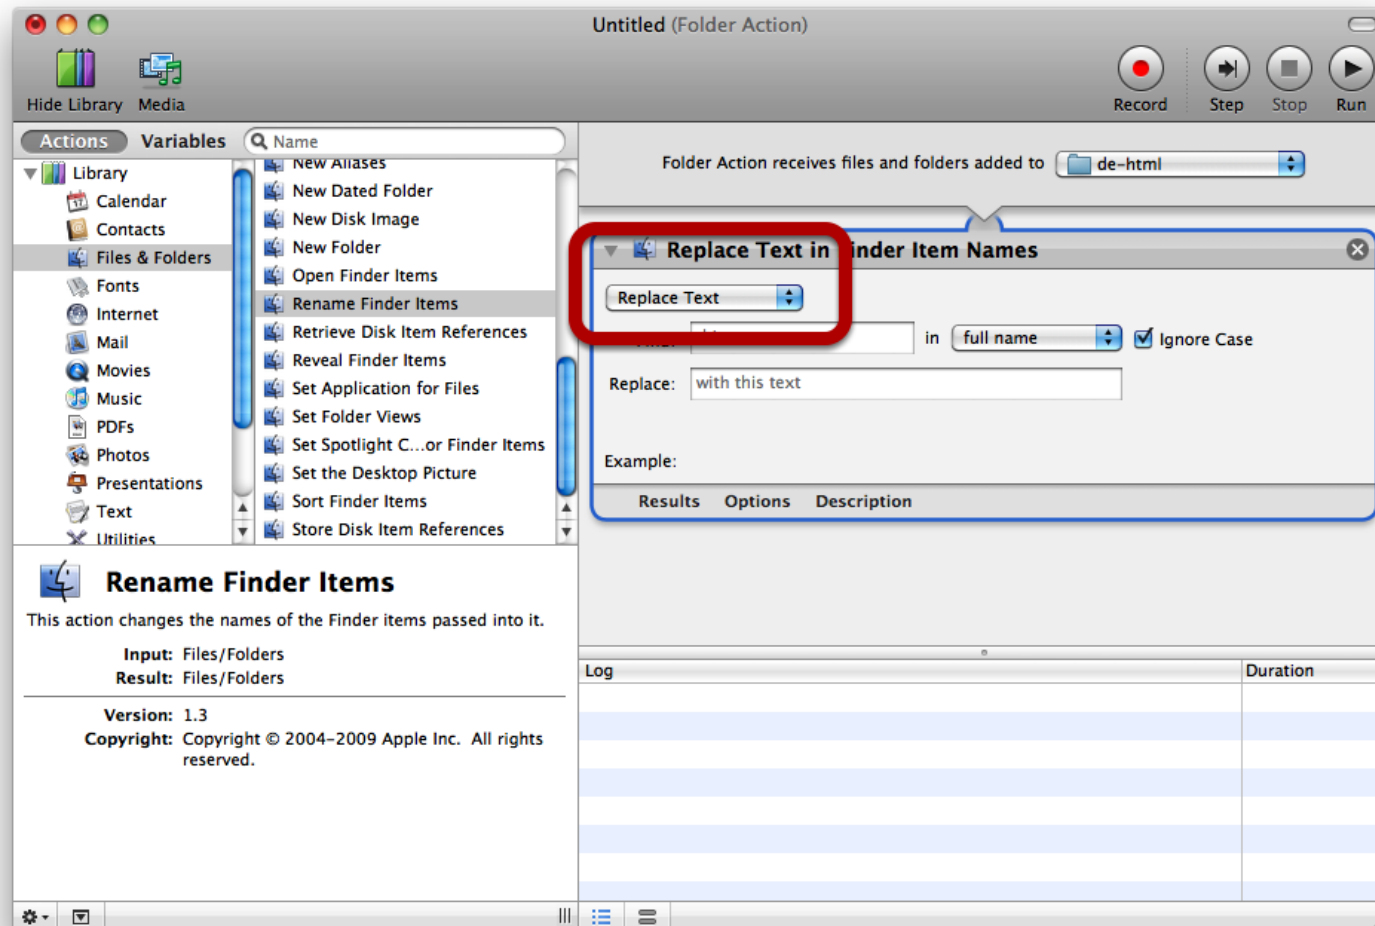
Untitled (Folder Action)

Hide Library Media

Record Step Stop Run

Actions Variables Name

Library
Calendar
Contacts
Files & Folders
Fonts
Internet
Mail
Movies
Music
PDFs
Photos
Presentations
Text
Utilities

New Aliases
New Dated Folder
New Disk Image
New Folder
Open Finder Items
Rename Finder Items
Retrieve Disk Item References
Reveal Finder Items
Set Application for Files
Set Folder Views
Set Spotlight C...or Finder Items
Set the Desktop Picture
Sort Finder Items
Store Disk Item References

Rename Finder Items

This action changes the names of the Finder items passed into it.

Input: Files/Folders
Result: Files/Folders

Version: 1.3
Copyright: Copyright © 2004–2009 Apple Inc. All rights reserved.

Folder Action receives files and folders added to de-html

Replace Text in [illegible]inder Item Names

Replace Text

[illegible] in full name Ignore Case

Replace: with this text

Example:

Results Options Description

Log Duration